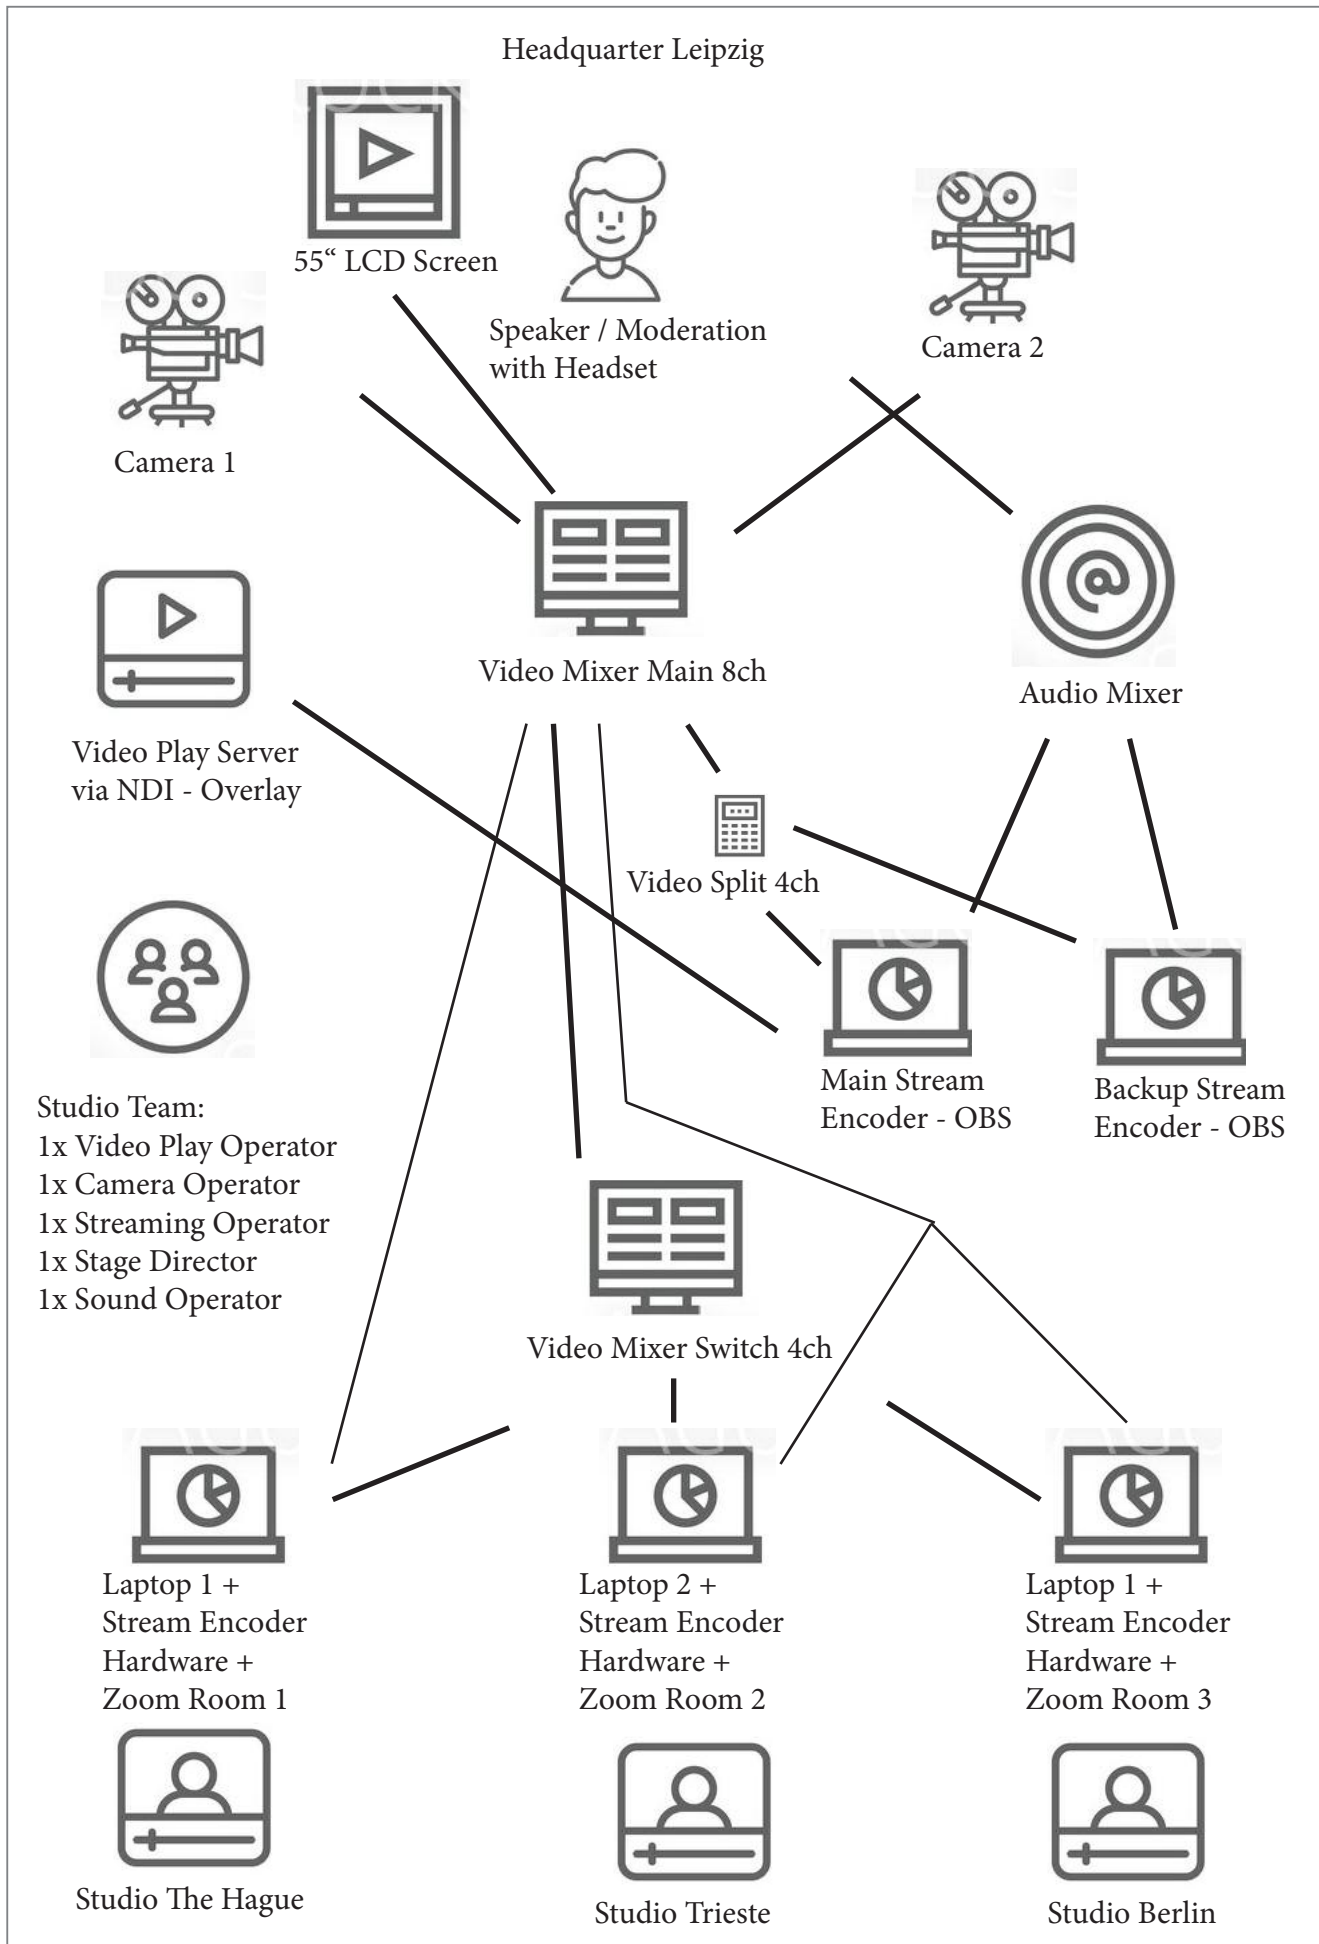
Headquarter Leipzig

55“ LCD Screen

Speaker / Moderation with Headset

Camera 2

Camera 1

Video Mixer Main 8ch

Audio Mixer

Video Play Server via NDI - Overlay

Video Split 4ch

Main Stream Encoder - OBS

Backup Stream Encoder - OBS

Studio Team:
1x Video Play Operator
1x Camera Operator
1x Streaming Operator
1x Stage Director
1x Sound Operator

Video Mixer Switch 4ch

Laptop 1 + Stream Encoder Hardware + Zoom Room 1

Laptop 2 + Stream Encoder Hardware + Zoom Room 2

Laptop 1 + Stream Encoder Hardware + Zoom Room 3

Studio The Hague

Studio Trieste

Studio Berlin